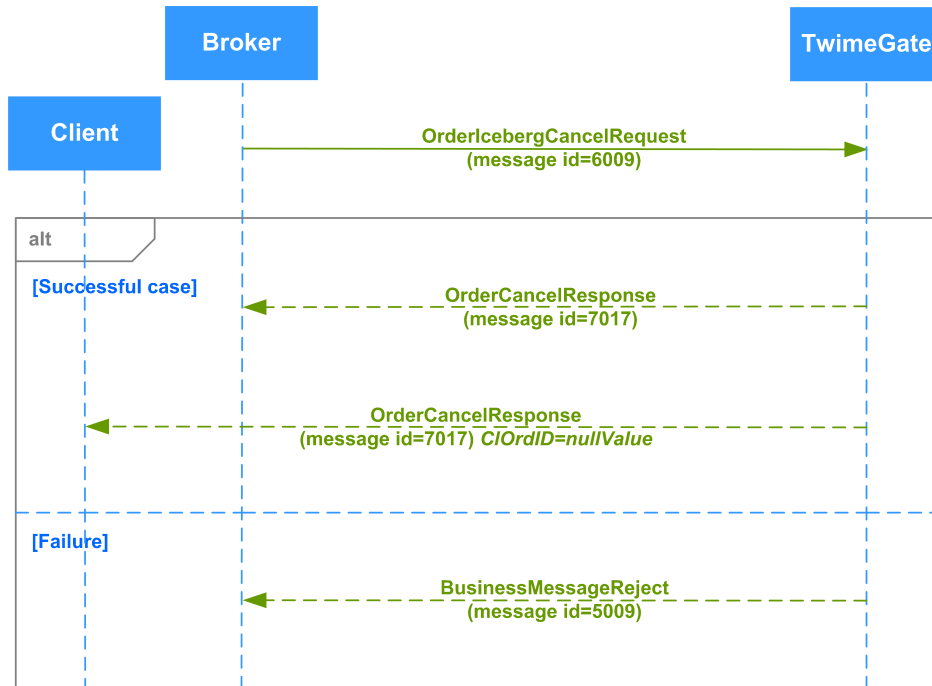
Broker

TwimeGate

Client

OrderIcebergCancelRequest
(message id=6009)

alt

[Successful case]

OrderCancelResponse
(message id=7017)

OrderCancelResponse
(message id=7017) *ClOrdID=nullValue*

[Failure]

BusinessMessageReject
(message id=5009)